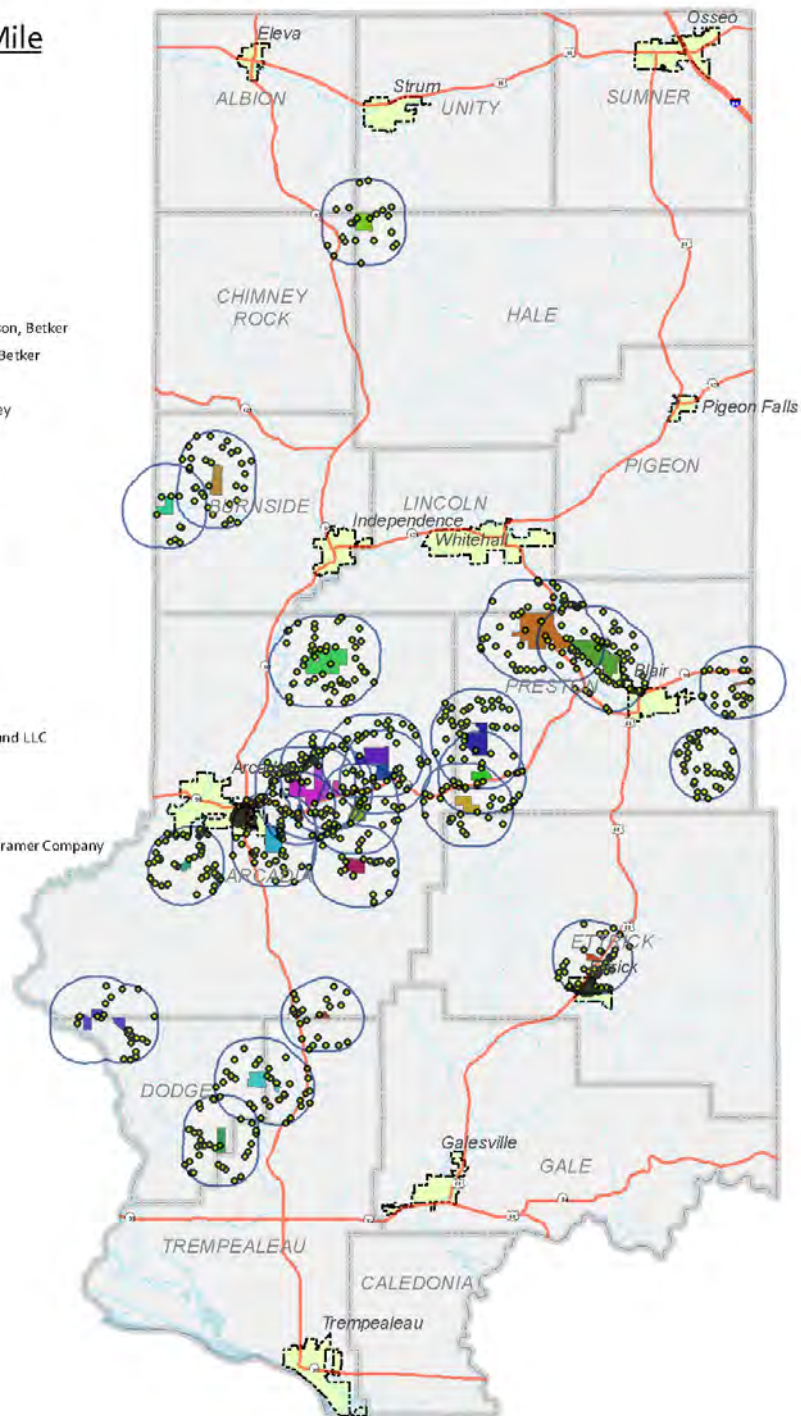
Mile

on, Betker
Betker

ey

and LLC

ramer Company

Eleva
Osseo
ALBION
Strum
UNITY
SUMNER
CHIMNEY ROCK
HALE
Pigeon Falls
PIGEON
BURNSIDE
LINCOLN
Independence
Whitehall
PRESTON
Blair
Arca
ARCADIA
ETTRICK
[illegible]ick
DODGE
Galesville
GALE
TREMPEALEAU
CALEDONIA
Trempealeau